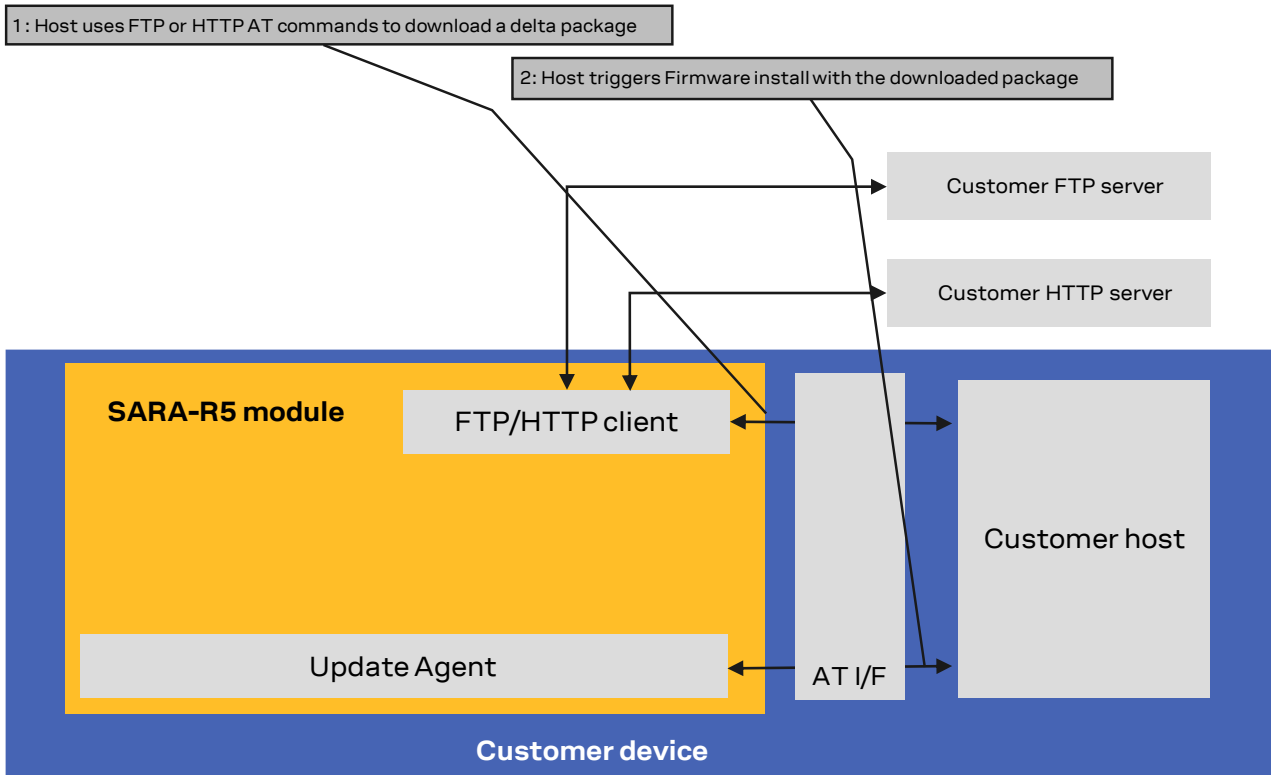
1 : Host uses FTP or HTTP AT commands to download a delta package

2: Host triggers Firmware install with the downloaded package

Customer FTP server

Customer HTTP server

SARA-R5 module

FTP/HTTP client

Customer host

Update Agent

AT I/F

Customer device